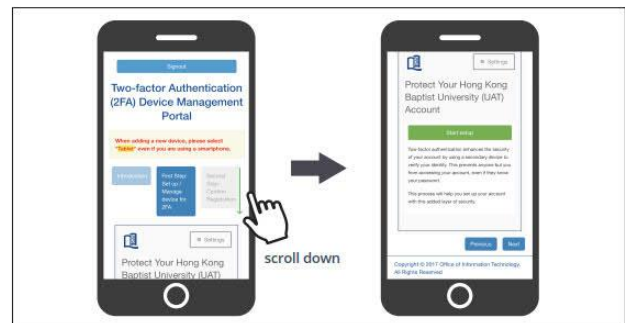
Signout

Two-factor Authentication (2FA) Device Management Portal

When adding a new device, please select "Tablet" even if you are using a smartphone.

Introduction

First Step: Set up / Manage device for 2FA

Second Step: Confirm Registration

Settings

Protect Your Hong Kong Baptist University (UAT)

scroll down

Settings

Protect Your Hong Kong Baptist University (UAT) Account

Start setup

Two-factor authentication enhances the security of your account by using a secondary device to verify your identity. This prevents anyone but you from accessing your account, even if they know your password.

This process will help you set up your account with this added layer of security.

Previous

Next

Copyright © 2017 Office of Information Technology. All Rights Reserved